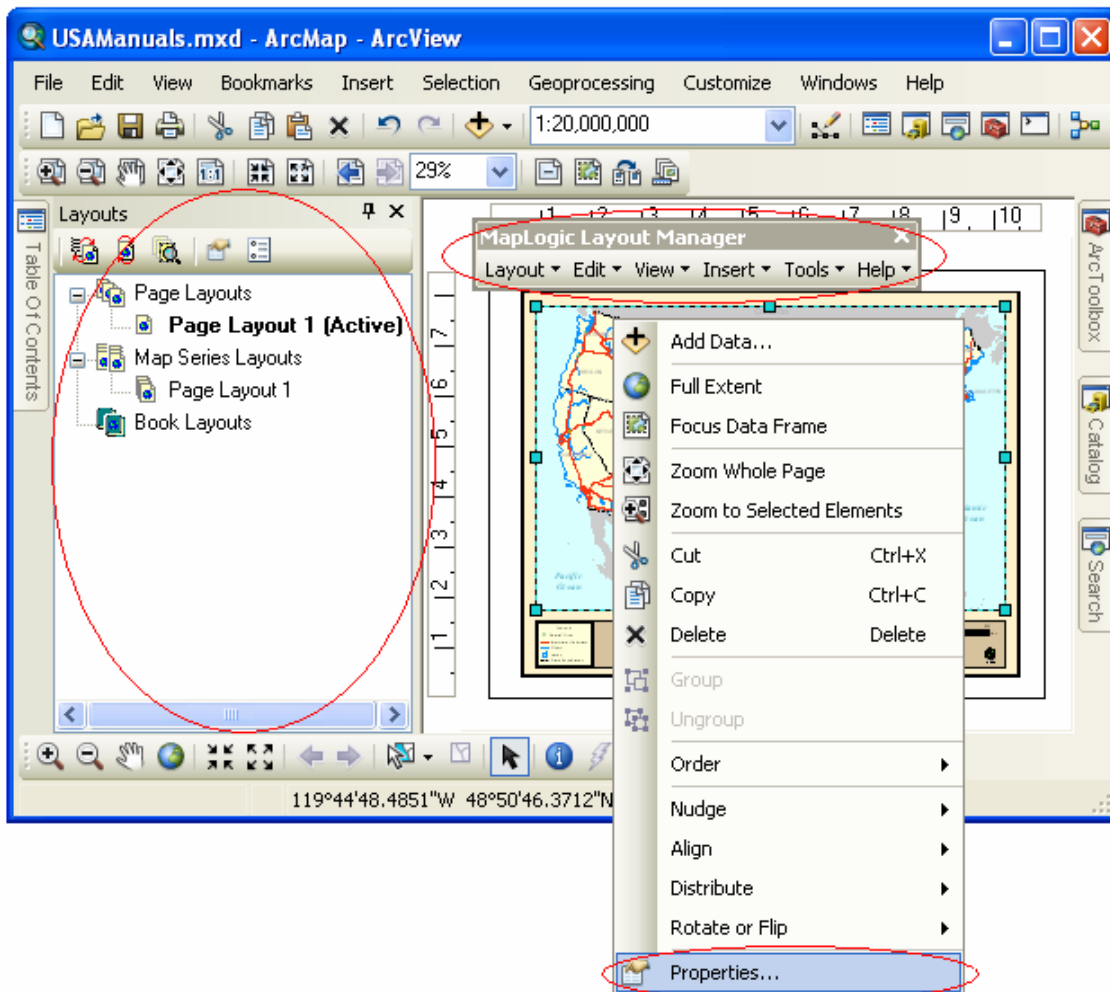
USAManuals.mxd - ArcMap - ArcView

File Edit View Bookmarks Insert Selection Geoprocessing Customize Windows Help

1:20,000,000

29%

Layouts

Page Layouts
Page Layout 1 (Active)
Map Series Layouts
Page Layout 1
Book Layouts

Table Of Contents

MapLogic Layout Manager
Layout Edit View Insert Tools Help

1 2 3 4 5 6 7 8 9 10

7 6 5 4 3 2 1

Add Data...
Full Extent
Focus Data Frame
Zoom Whole Page
Zoom to Selected Elements
Cut Ctrl+X
Copy Ctrl+C
Delete Delete
Group
Ungroup
Order
Nudge
Align
Distribute
Rotate or Flip
Properties...

ArcToolbox
Catalog
Search

119°44'48.4851"W 48°50'46.3712"N